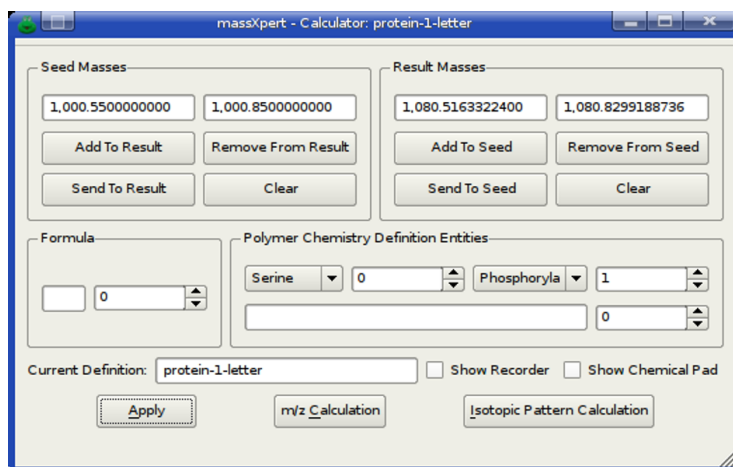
massXpert - Calculator: protein-1-letter

Seed Masses

1,000.5500000000

1,000.8500000000

Add To Result

Remove From Result

Send To Result

Clear

Result Masses

1,080.5163322400

1,080.8299188736

Add To Seed

Remove From Seed

Send To Seed

Clear

Formula

0

Polymer Chemistry Definition Entities

Serine

0

Phosphoryla

1

0

Current Definition: protein-1-letter

Show Recorder

Show Chemical Pad

Apply

m/z Calculation

Isotopic Pattern Calculation